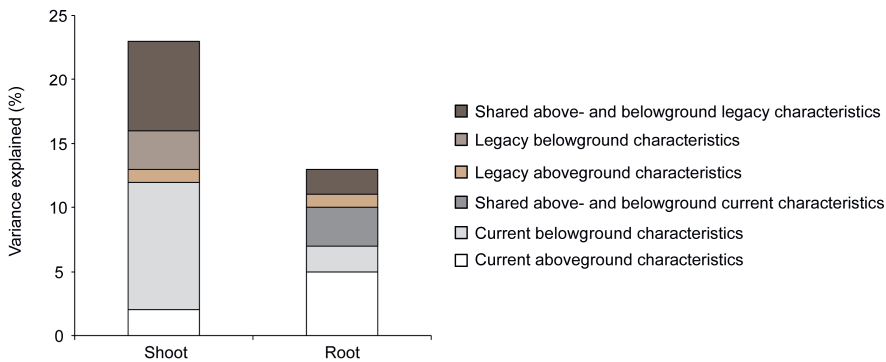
25
20
15
10
5
0
Variance explained (%)
Shoot
Root

Shared above- and belowground legacy characteristics
Legacy belowground characteristics
Legacy aboveground characteristics
Shared above- and belowground current characteristics
Current belowground characteristics
Current aboveground characteristics